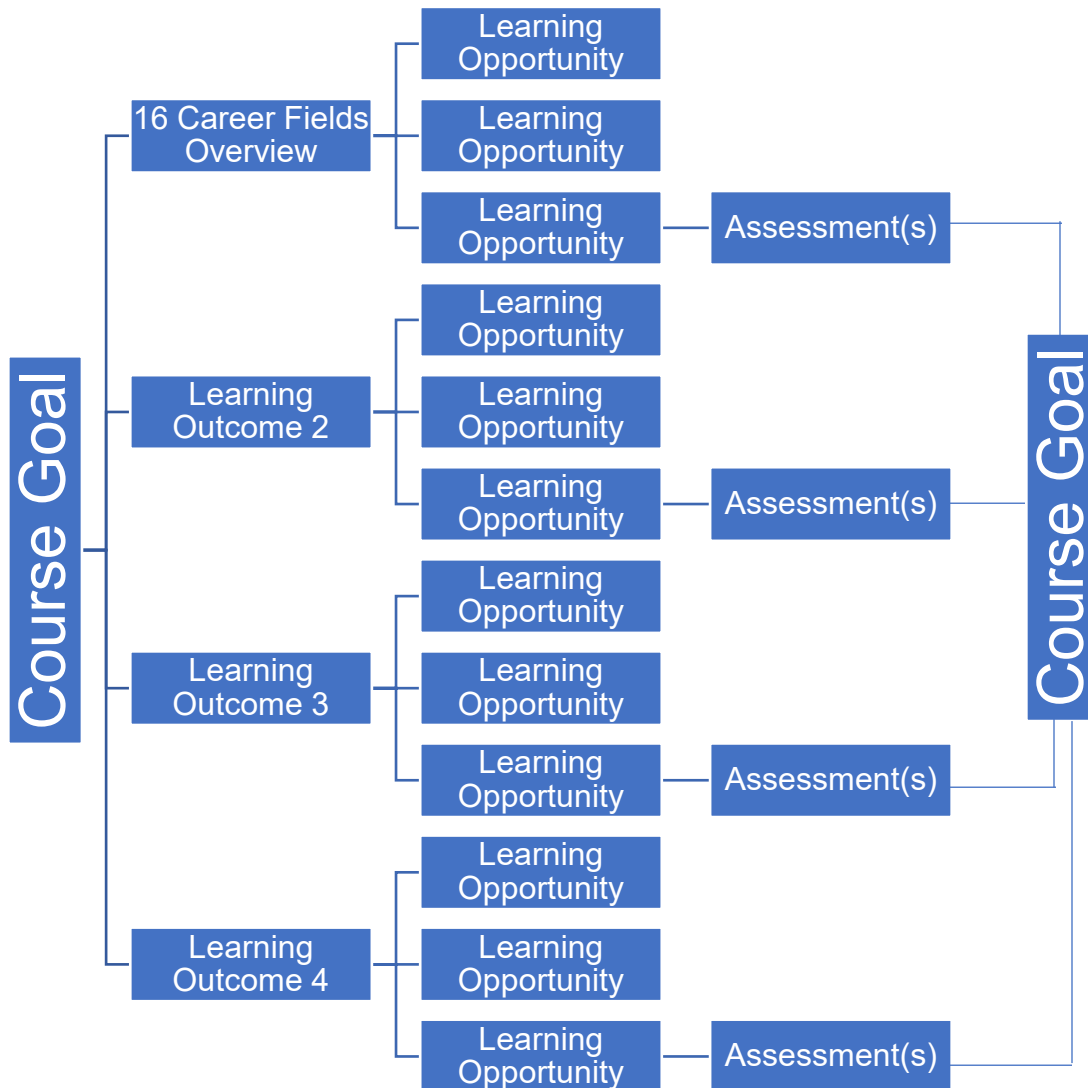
Course Goal

16 Career Fields Overview

Learning Opportunity

Learning Opportunity

Learning Opportunity

Assessment(s)

Learning Outcome 2

Learning Opportunity

Learning Opportunity

Learning Opportunity

Assessment(s)

Learning Outcome 3

Learning Opportunity

Learning Opportunity

Learning Opportunity

Assessment(s)

Learning Outcome 4

Learning Opportunity

Learning Opportunity

Learning Opportunity

Assessment(s)

Course Goal